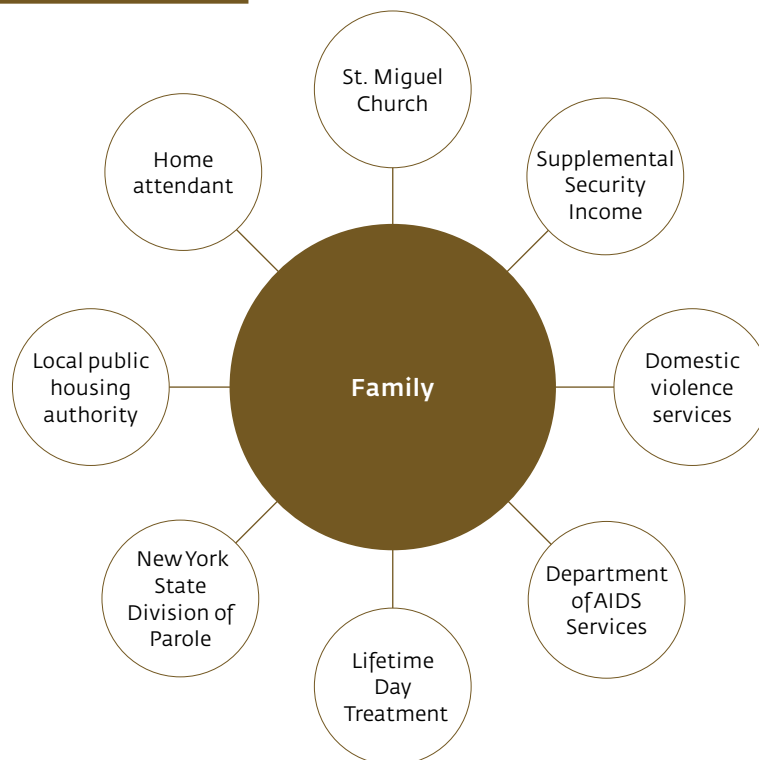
St. Miguel Church

Supplemental Security Income

Home attendant

Local public housing authority

Family

Domestic violence services

New York State Division of Parole

Department of AIDS Services

Lifetime Day Treatment